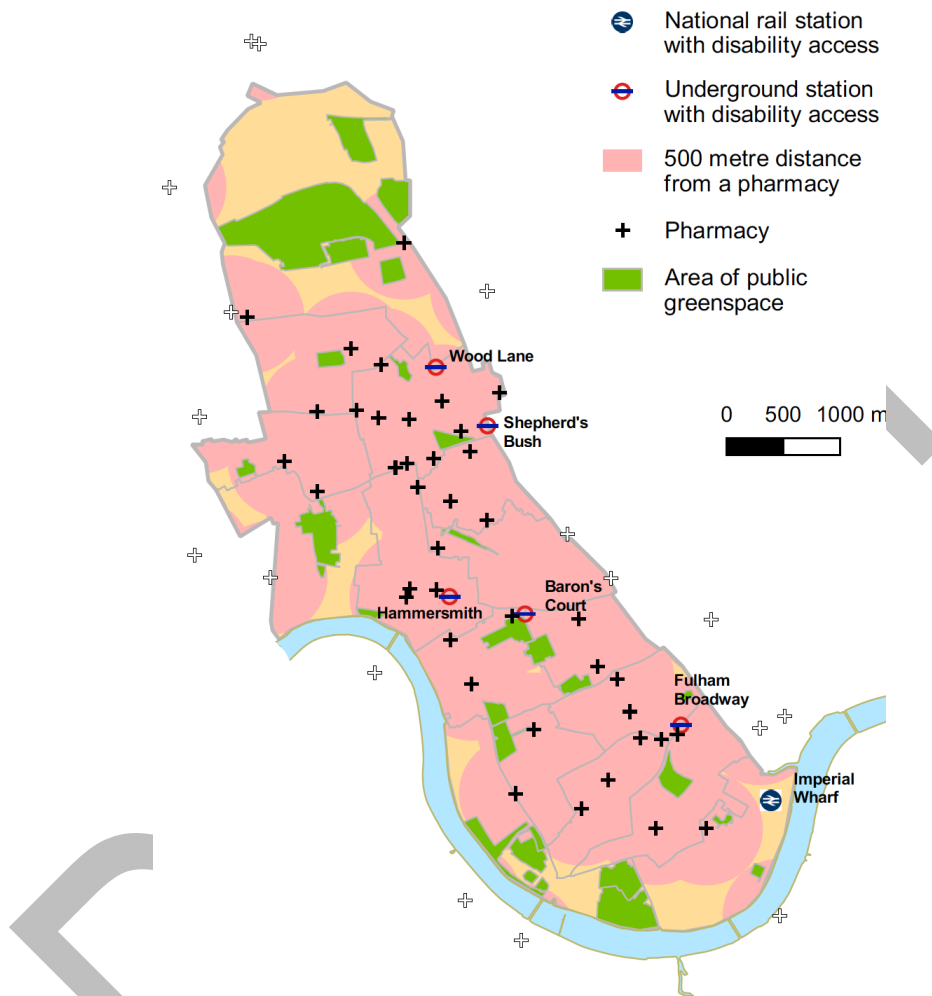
National rail station with disability access

Underground station with disability access

500 metre distance from a pharmacy

Pharmacy

Area of public greenspace

0 500 1000 m

Wood Lane

Shepherd's Bush

Hammersmith

Baron's Court

Fulham Broadway

Imperial Wharf